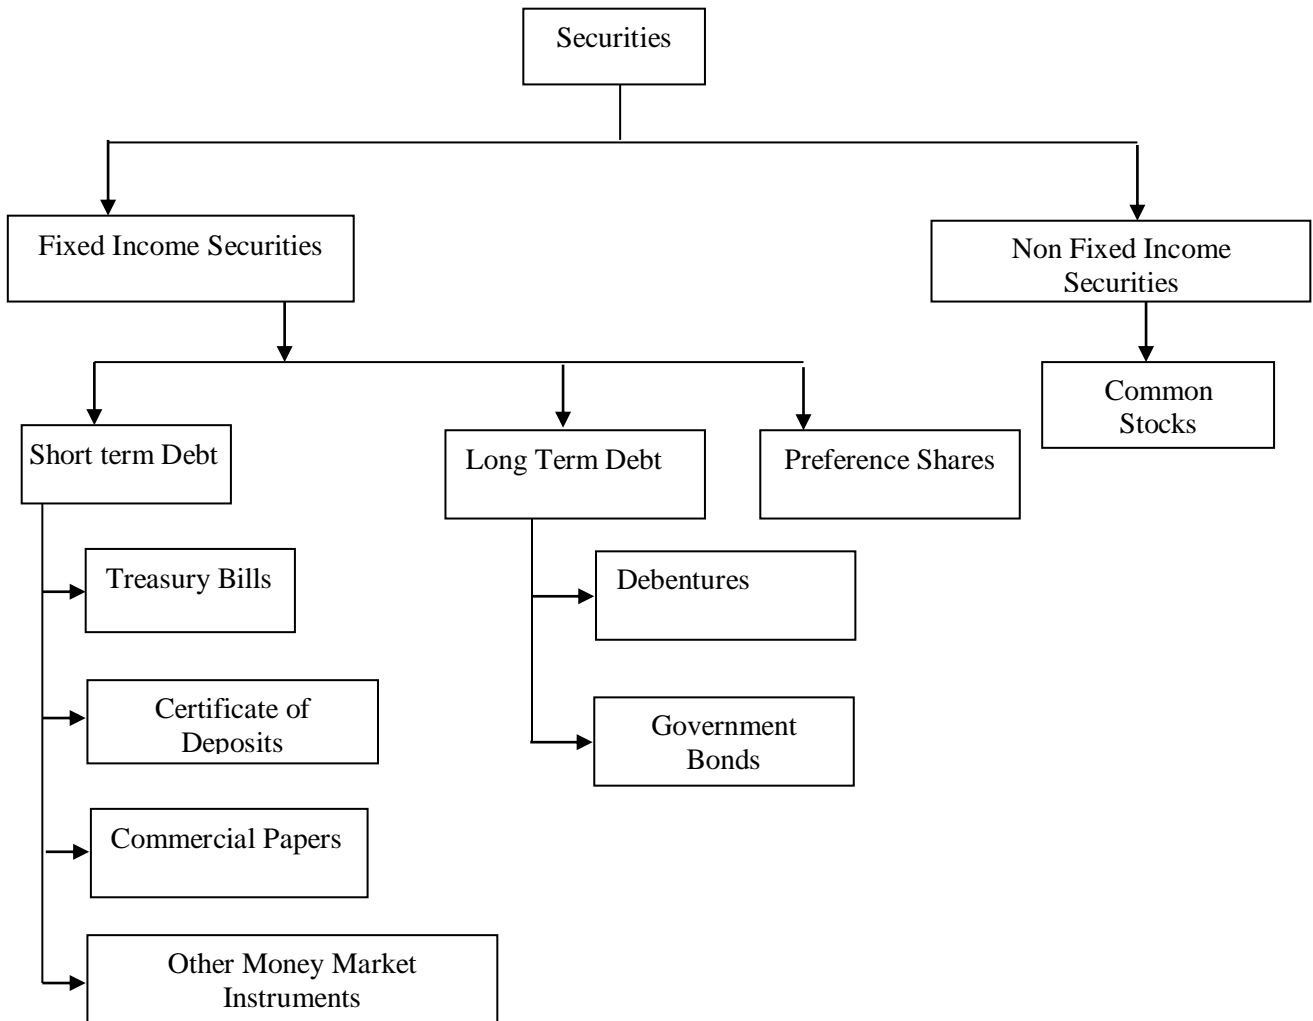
Securities

Fixed Income Securities

Non Fixed Income Securities

Common Stocks

Short term Debt

Long Term Debt

Preference Shares

Treasury Bills

Certificate of Deposits

Commercial Papers

Other Money Market Instruments

Debentures

Government Bonds